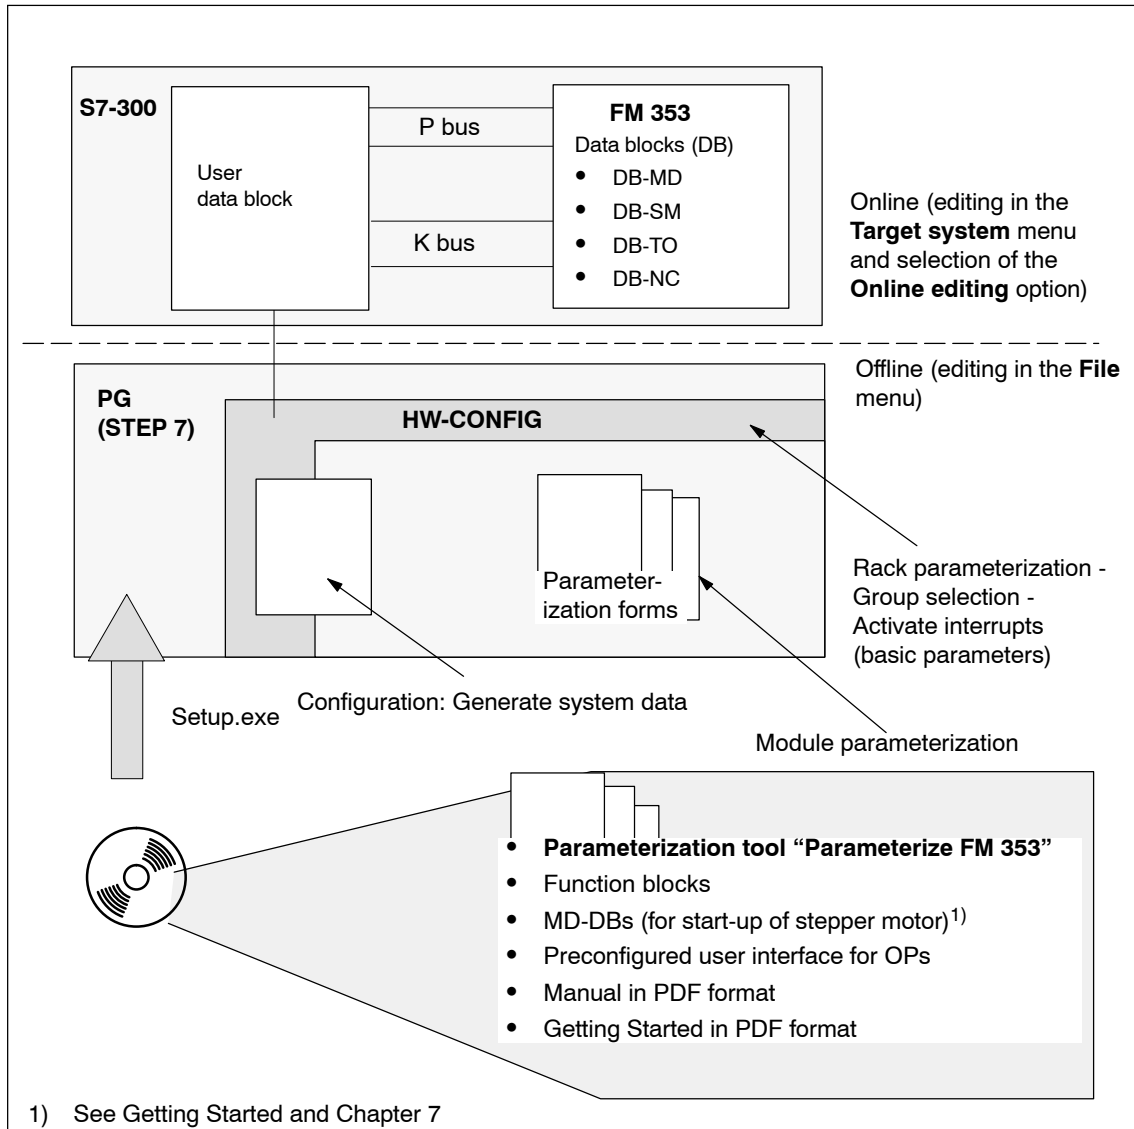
S7-300

User data block

P bus

K bus

FM 353

Data blocks (DB)

- DB-MD
- DB-SM
- DB-TO
- DB-NC

Online (editing in the **Target system** menu and selection of the **Online editing** option)

Offline (editing in the **File** menu)

PG (STEP 7)

HW-CONFIG

Parameterization forms

Rack parameterization - Group selection - Activate interrupts (basic parameters)

Configuration: Generate system data

Setup.exe

Module parameterization

- **Parameterization tool "Parameterize FM 353"**
- Function blocks
- MD-DBs (for start-up of stepper motor)$^{1)}$
- Preconfigured user interface for OPs
- Manual in PDF format
- Getting Started in PDF format

1) See Getting Started and Chapter 7